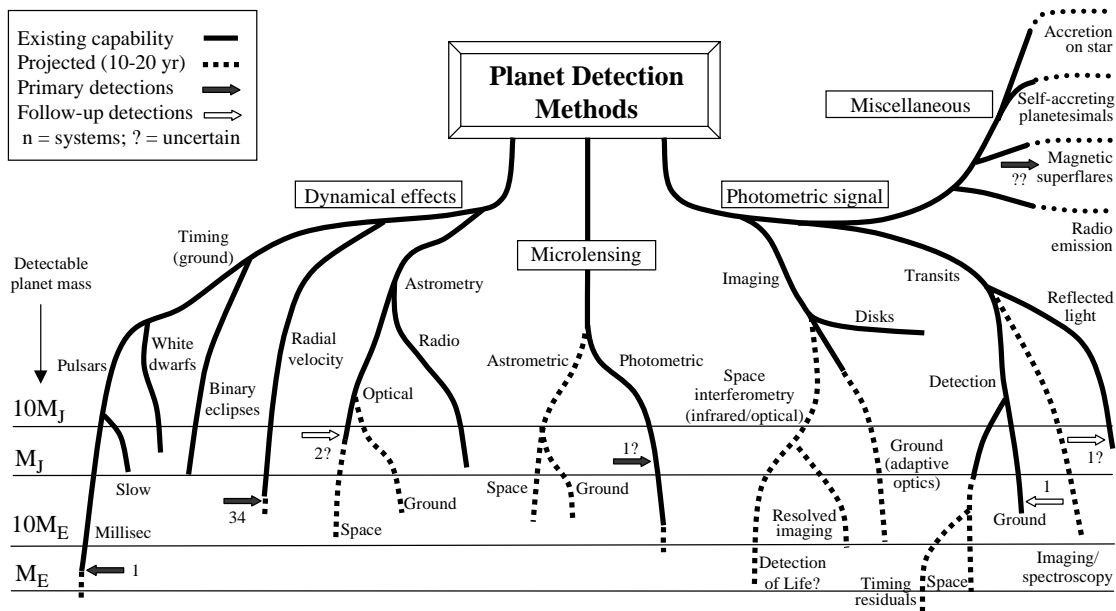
Existing capability
Projected (10-20 yr)
Primary detections
Follow-up detections
n = systems; ? = uncertain

Planet Detection Methods

Miscellaneous

Accretion on star

Self-accreting planetesimals

Magnetic superflares

??

Radio emission

Dynamical effects

Photometric signal

Microlensing

Detectable planet mass

Timing (ground)

Astrometry

Imaging

Transits

Reflected light

Disks

Pulsars

White dwarfs

Binary eclipses

Radial velocity

Radio

Optical

Astrometric

Photometric

Space interferometry (infrared/optical)

Detection

$10M_J$

$M_J$

$10M_E$

$M_E$

2?

1?

Ground (adaptive optics)

1?

Slow

34

Ground

Space

Ground

1

Millisec

Space

Resolved imaging

Ground

1

Detection of Life?

Timing residuals

Space

Imaging/ spectroscopy